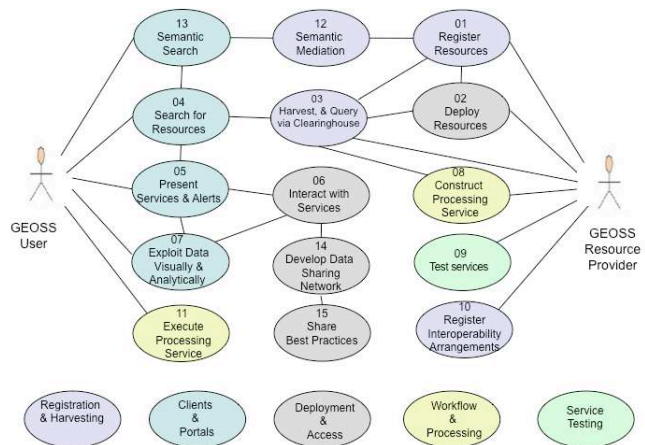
13
Semantic
Search

12
Semantic
Mediation

01
Register
Resources

04
Search for
Resources

03
Harvest, & Query
via Clearinghouse

02
Deploy
Resources

GEOSS
User

05
Present
Services & Alerts

06
Interact with
Services

08
Construct
Processing
Service

GEOSS
Resource
Provider

07
Exploit Data
Visually &
Analytically

14
Develop Data
Sharing
Network

09
Test services

11
Execute
Processing
Service

15
Share
Best Practices

10
Register
Interoperability
Arrangements

Registration
& Harvesting

Clients
&
Portals

Deployment
&
Access

Workflow
&
Processing

Service
Testing